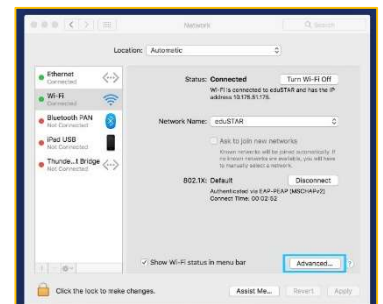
Network

Location: Automatic

Ethernet
Connected

Wi-Fi
Connected

Bluetooth PAN
Not Connected

iPad USB
Not Connected

Thunde...t Bridge
Not Connected

Status: Connected
Turn Wi-Fi Off
Wi-Fi is connected to eduSTAR and has the IP address 10.176.51.176.

Network Name: eduSTAR

Ask to join new networks
Known networks will be joined automatically. If no known networks are available, you will have to manually select a network.

802.1X: Default
Disconnect
Authenticated via EAP-PEAP (MSCHAPv2)
Connect Time: 00:02:52

Show Wi-Fi status in menu bar
Advanced...

Click the lock to make changes.
Assist Me...
Revert
Apply